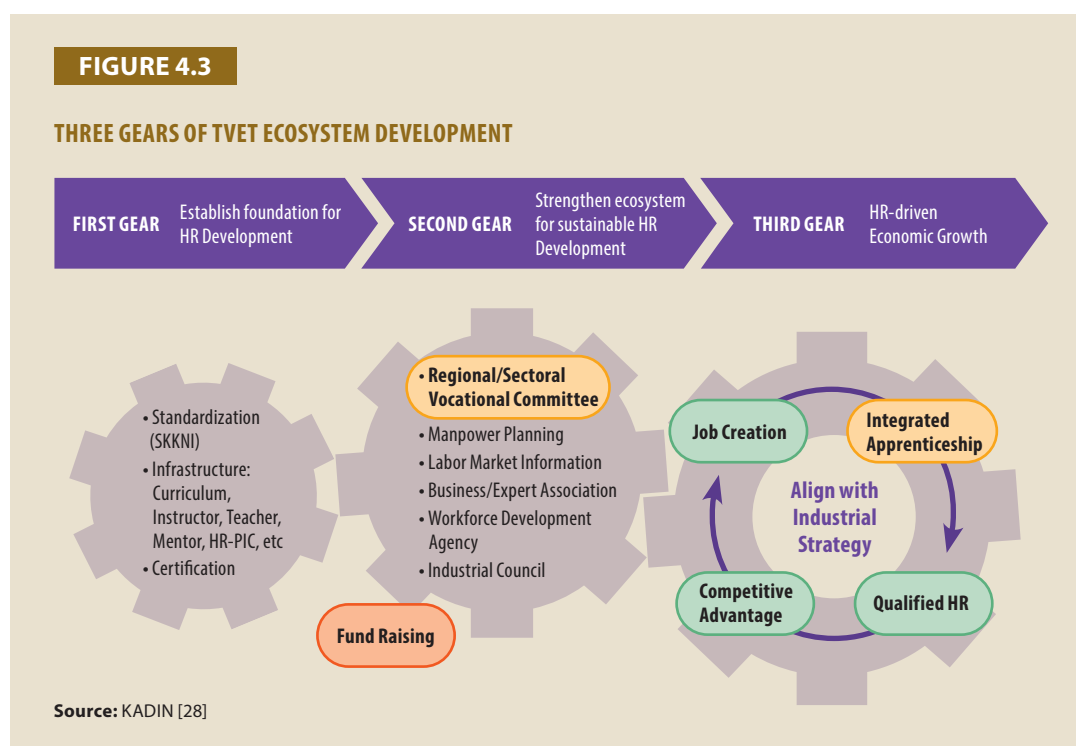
FIGURE 4.3

THREE GEARS OF TVET ECOSYSTEM DEVELOPMENT

FIRST GEAR Establish foundation for HR Development

SECOND GEAR Strengthen ecosystem for sustainable HR Development

THIRD GEAR HR-driven Economic Growth

• Standardization (SKKNI)
• Infrastructure: Curriculum, Instructor, Teacher, Mentor, HR-PIC, etc
• Certification

• Regional/Sectoral Vocational Committee
• Manpower Planning
• Labor Market Information
• Business/Expert Association
• Workforce Development Agency
• Industrial Council

Fund Raising

Job Creation

Integrated Apprenticeship

Align with Industrial Strategy

Competitive Advantage

Qualified HR

Source: KADIN [28]